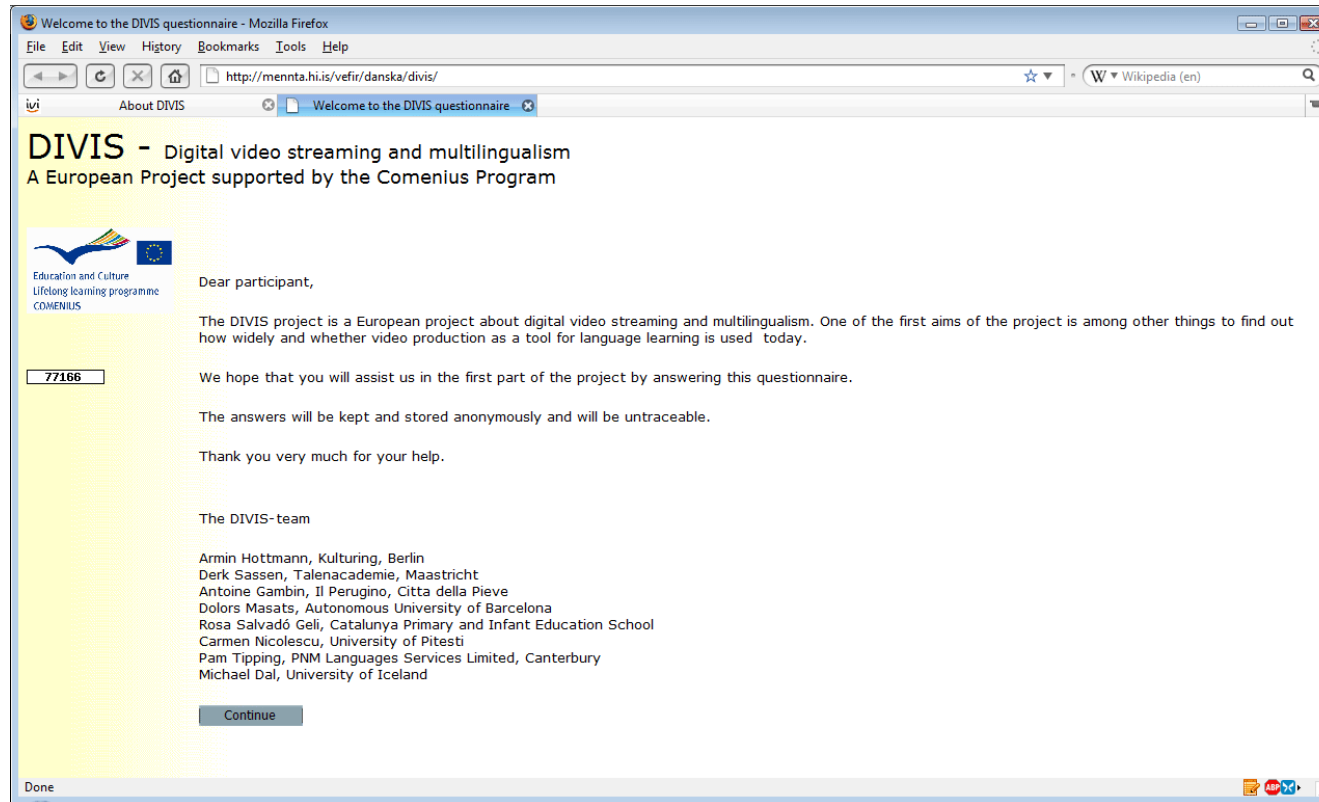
Welcome to the DIVIS questionnaire - Mozilla Firefox

File Edit View History Bookmarks Tools Help

http://mennta.hi.is/vefir/danska/divis/

Wikipedia (en)

About DIVIS

Welcome to the DIVIS questionnaire

DIVIS - Digital video streaming and multilingualism
A European Project supported by the Comenius Program

Education and Culture
Lifelong learning programme
COMENIUS

77166

Dear participant,

The DIVIS project is a European project about digital video streaming and multilingualism. One of the first aims of the project is among other things to find out how widely and whether video production as a tool for language learning is used today.

We hope that you will assist us in the first part of the project by answering this questionnaire.

The answers will be kept and stored anonymously and will be untraceable.

Thank you very much for your help.

The DIVIS-team

Armin Hottmann, Kulturing, Berlin
Derk Sassen, Talenacademie, Maastricht
Antoine Gambin, Il Perugino, Citta della Pieve
Dolors Masats, Autonomous University of Barcelona
Rosa Salvadó Geli, Catalunya Primary and Infant Education School
Carmen Nicolescu, University of Pitesti
Pam Tipping, PNM Languages Services Limited, Canterbury
Michael Dal, University of Iceland

Continue

Done